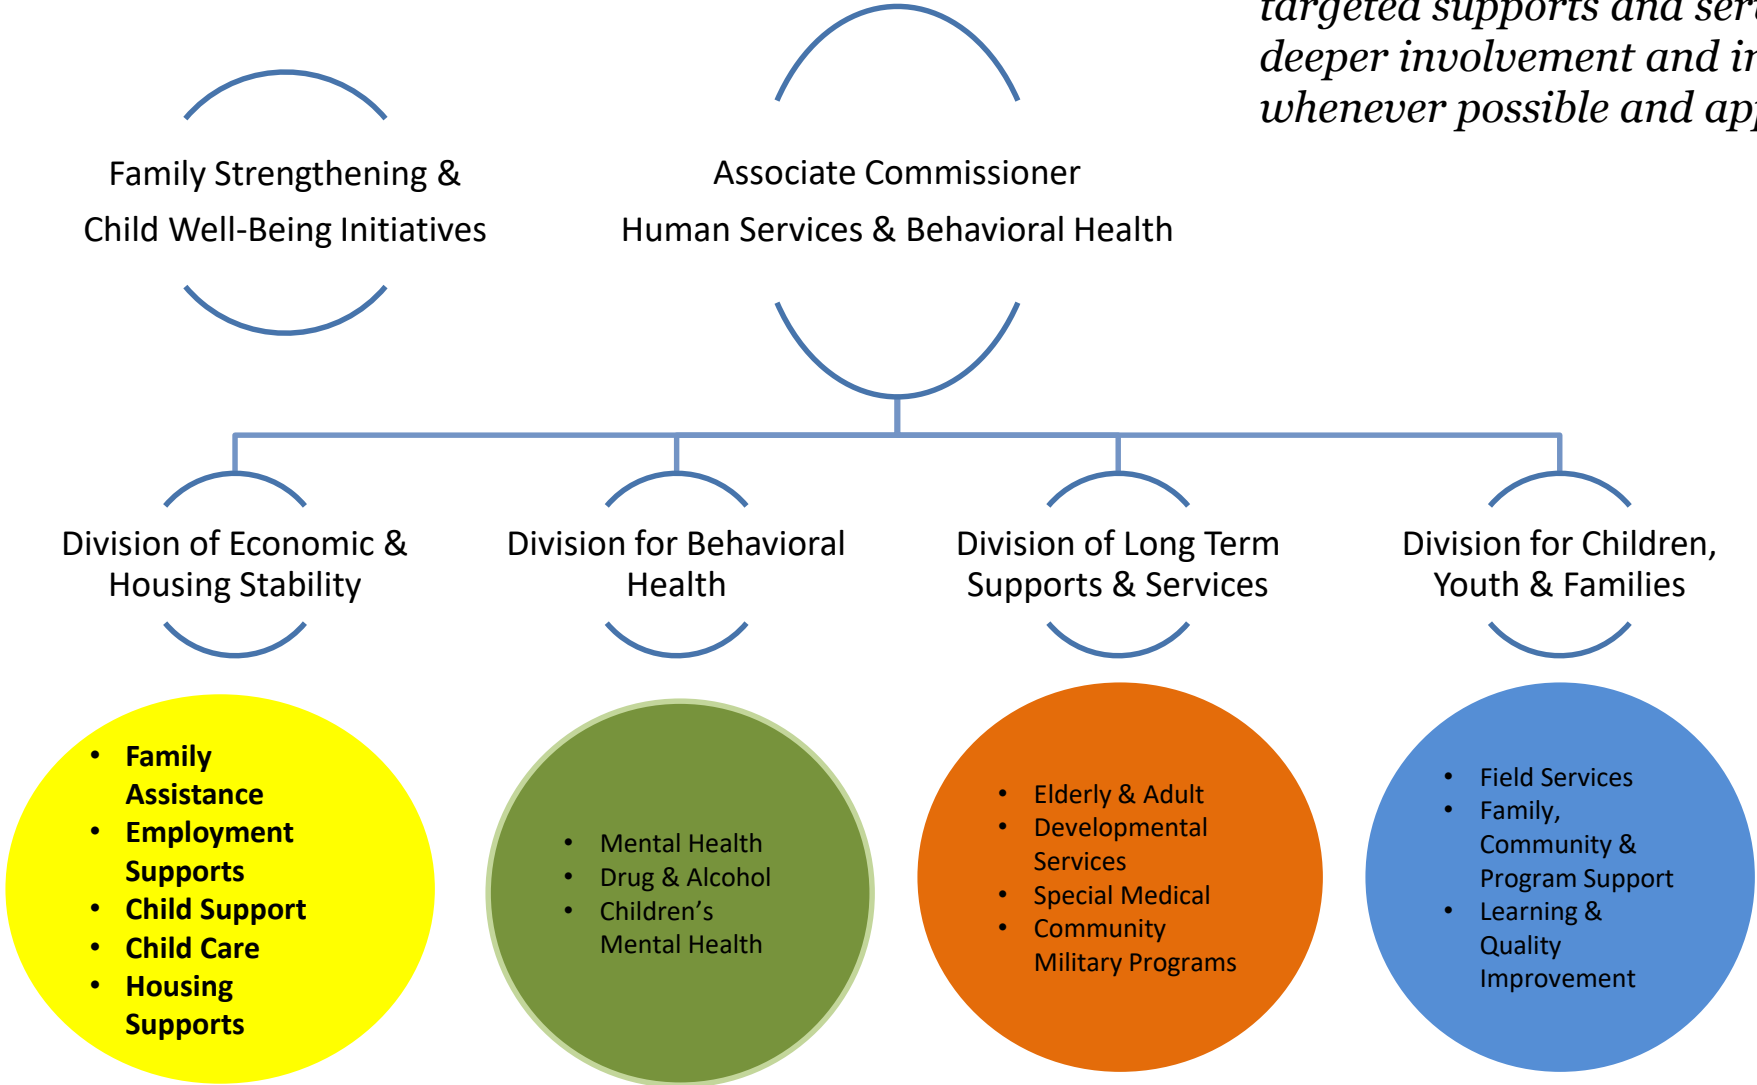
targeted supports and ser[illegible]
deeper involvement and i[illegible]
whenever possible and ap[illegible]

Family Strengthening & Child Well-Being Initiatives

Associate Commissioner
Human Services & Behavioral Health

Division of Economic & Housing Stability

Division for Behavioral Health

Division of Long Term Supports & Services

Division for Children, Youth & Families

- Family Assistance
- Employment Supports
- Child Support
- Child Care
- Housing Supports

- Mental Health
- Drug & Alcohol
- Children's Mental Health

- Elderly & Adult
- Developmental Services
- Special Medical
- Community Military Programs

- Field Services
- Family, Community & Program Support
- Learning & Quality Improvement